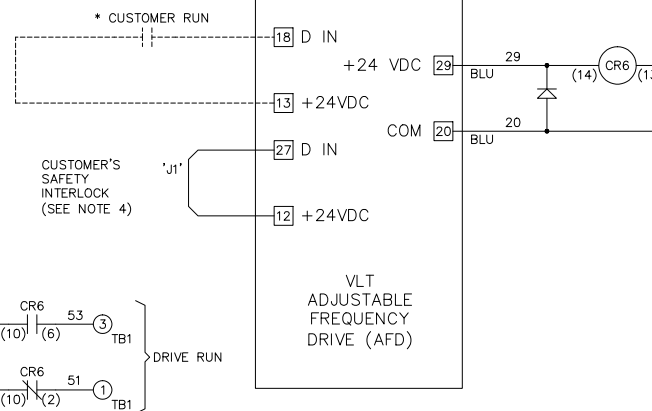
* CUSTOMER RUN

18 D IN

13 +24VDC

27 D IN

12 +24VDC

CUSTOMER'S SAFETY INTERLOCK (SEE NOTE 4)

'J1'

+24 VDC 29

COM 20

29

BLU

20

BLU

(14) CR6 (13

VLT ADJUSTABLE FREQUENCY DRIVE (AFD)

CR6
(10) (6) 53 3 TB1

CR6
(10) (2) 51 1 TB1

DRIVE RUN